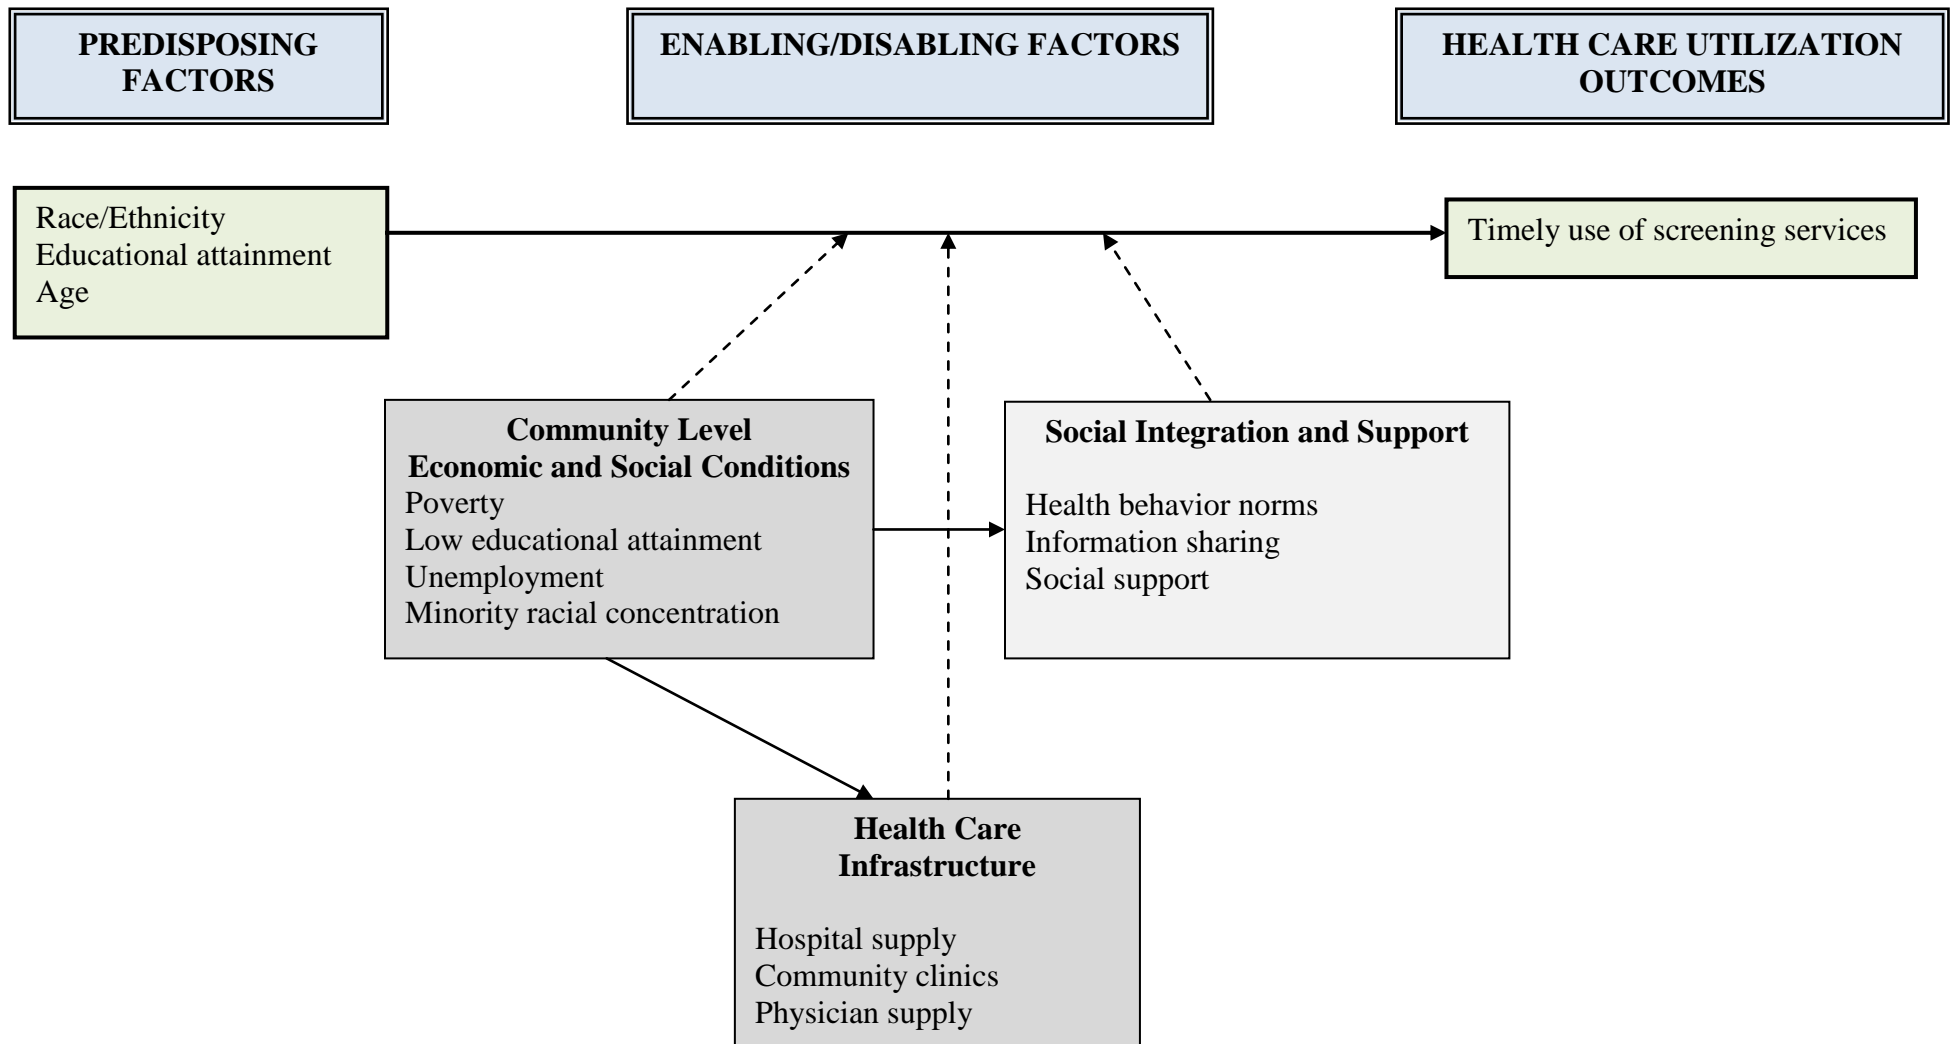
PREDISPOSING FACTORS

ENABLING/DISABLING FACTORS

HEALTH CARE UTILIZATION OUTCOMES

Race/Ethnicity
Educational attainment
Age

Timely use of screening services

Community Level
Economic and Social Conditions
Poverty
Low educational attainment
Unemployment
Minority racial concentration

Social Integration and Support

Health behavior norms
Information sharing
Social support

Health Care Infrastructure

Hospital supply
Community clinics
Physician supply